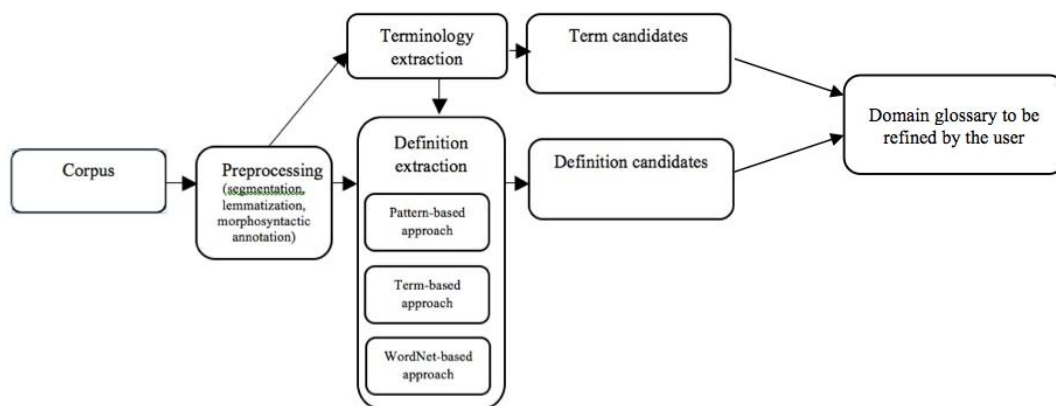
Corpus

Preprocessing (segmentation, lemmatization, morphosyntactic annotation)

Terminology extraction

Term candidates

Definition extraction

Pattern-based approach

Term-based approach

WordNet-based approach

Definition candidates

Domain glossary to be refined by the user